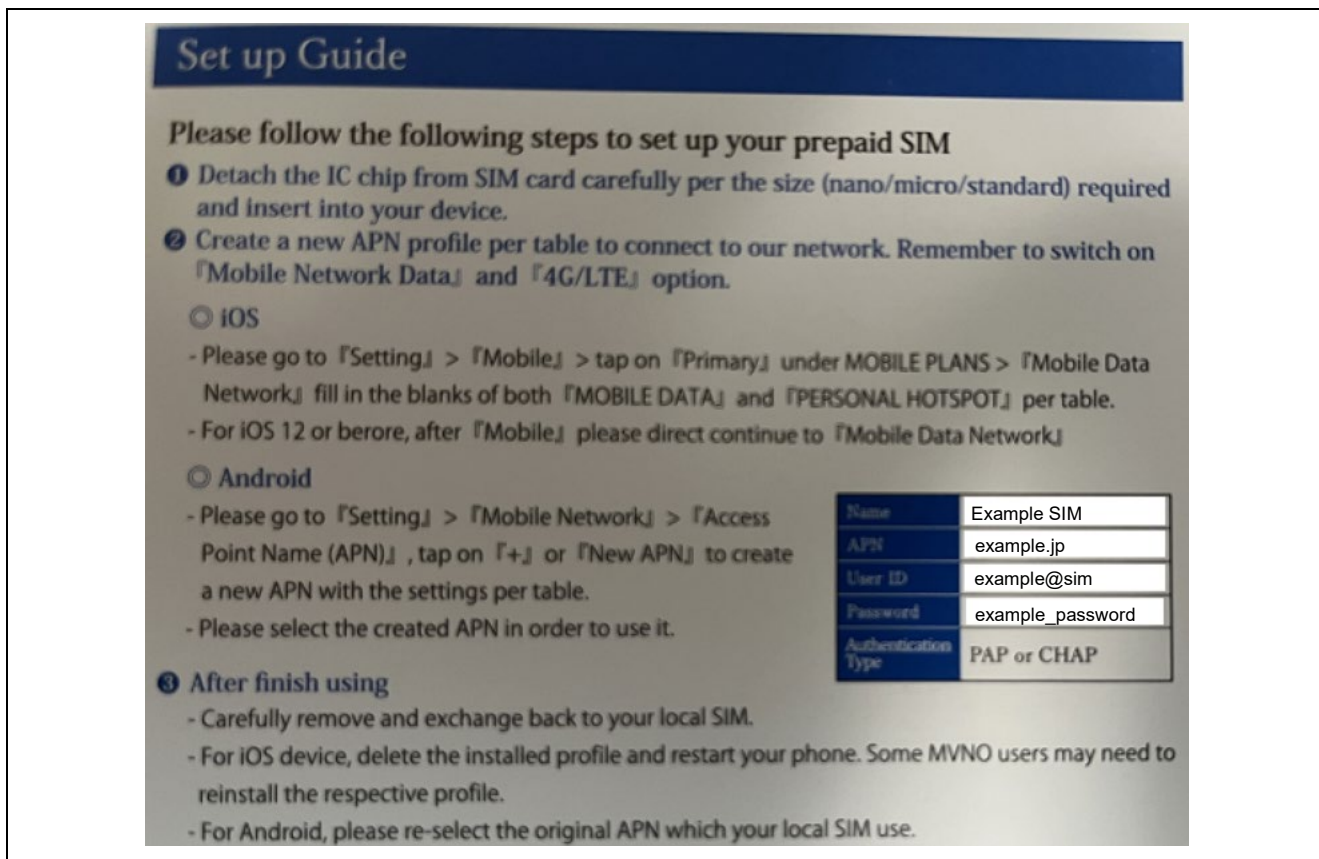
Set up Guide

Please follow the following steps to set up your prepaid SIM

❶ Detach the IC chip from SIM card carefully per the size (nano/micro/standard) required and insert into your device.

❷ Create a new APN profile per table to connect to our network. Remember to switch on 『Mobile Network Data』 and 『4G/LTE』 option.

◎ iOS

- Please go to 『Setting』 > 『Mobile』 > tap on 『Primary』 under MOBILE PLANS > 『Mobile Data Network』 fill in the blanks of both 『MOBILE DATA』 and 『PERSONAL HOTSPOT』 per table.
- For iOS 12 or berore, after 『Mobile』 please direct continue to 『Mobile Data Network』

◎ Android

- Please go to 『Setting』 > 『Mobile Network』 > 『Access Point Name (APN)』, tap on 『+』 or 『New APN』 to create a new APN with the settings per table.
- Please select the created APN in order to use it.

| Name | Example SIM |
|---|---|
| APN | example.jp |
| User ID | example@sim |
| Password | example_password |
| Authentication Type | PAP or CHAP |

❸ After finish using

- Carefully remove and exchange back to your local SIM.
- For iOS device, delete the installed profile and restart your phone. Some MVNO users may need to reinstall the respective profile.
- For Android, please re-select the original APN which your local SIM use.